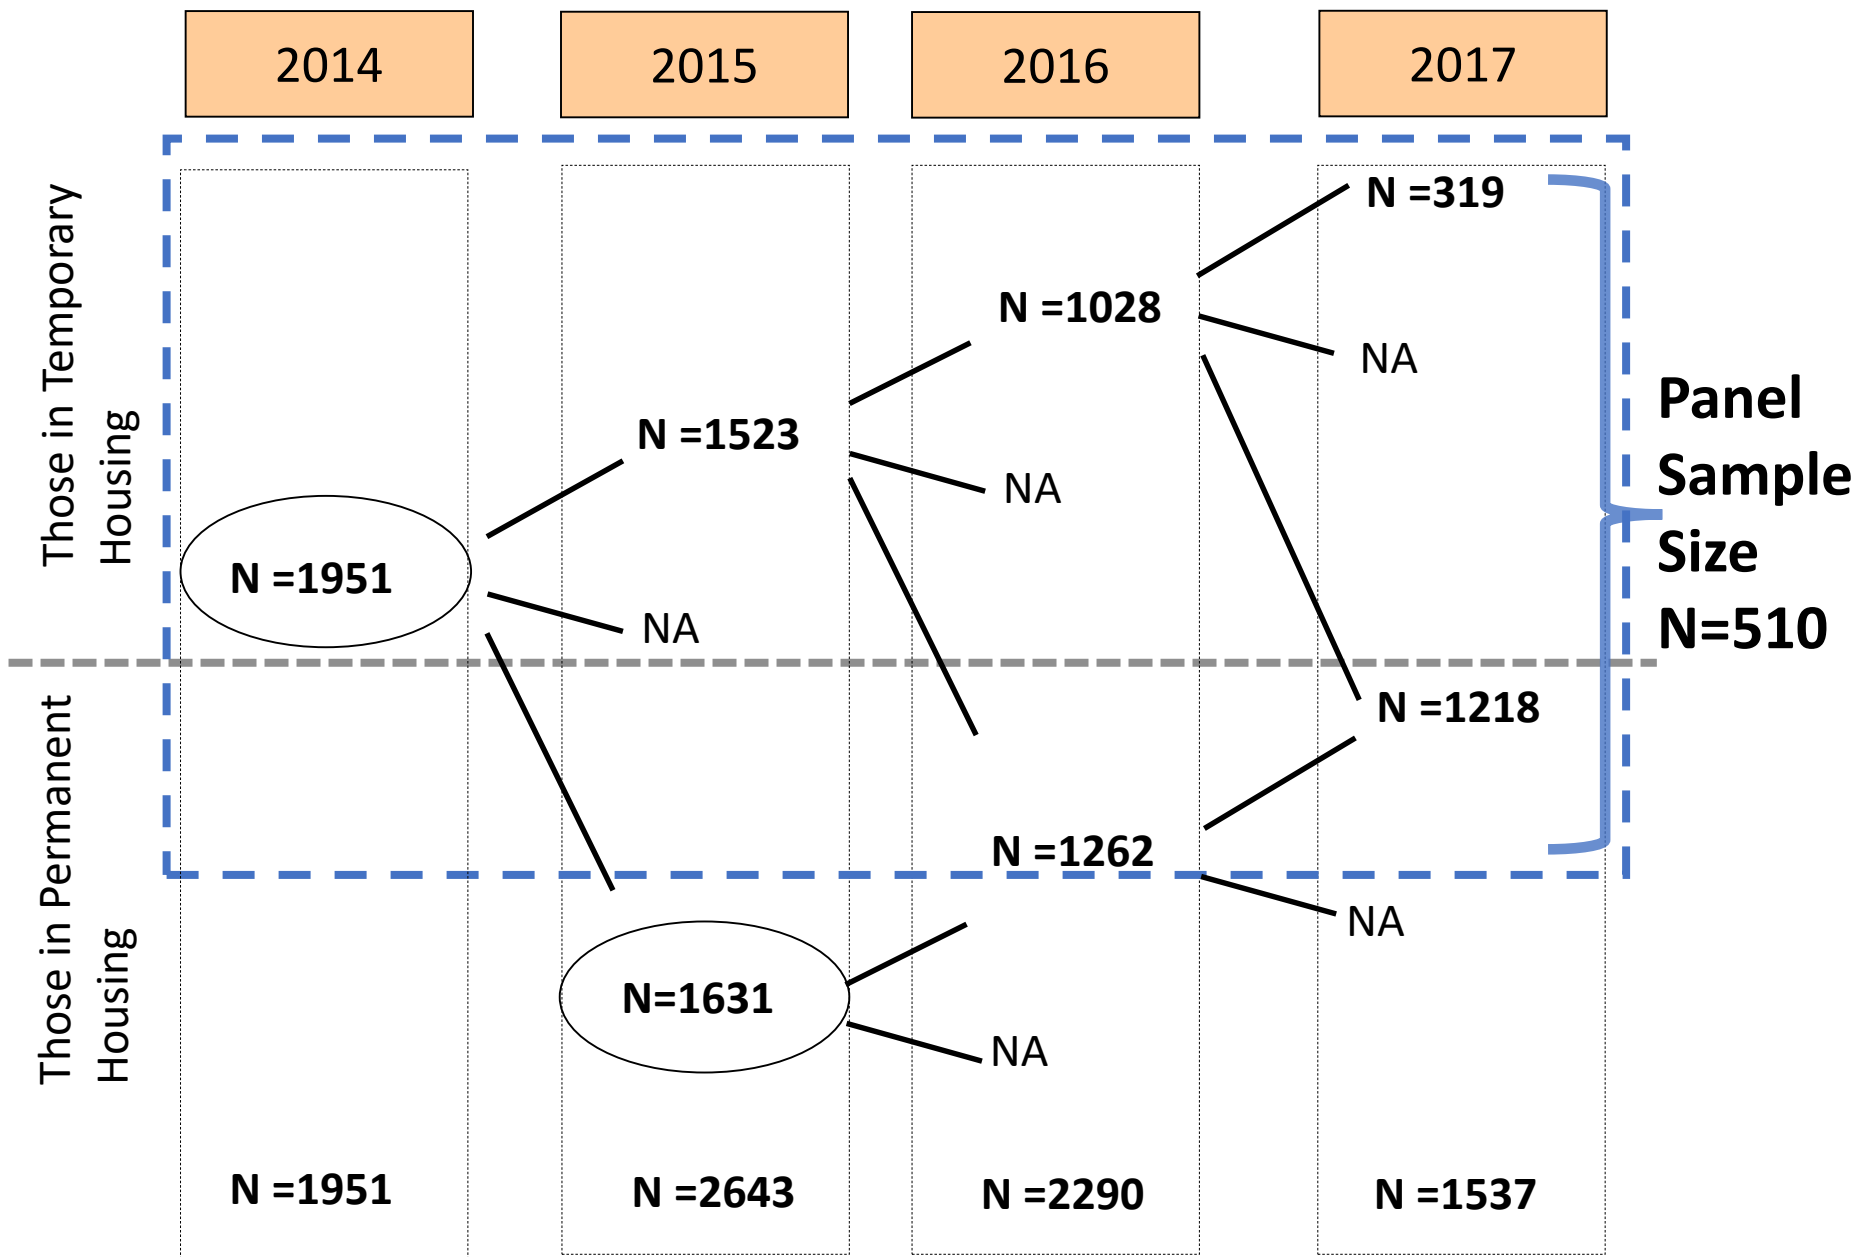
2014

2015

2016

2017

Those in Temporary Housing

Those in Permanent Housing

N =1951

NA

N =1523

NA

N =1028

NA

N =319

N =1218

N =1262

NA

N=1631

NA

Panel Sample Size N=510

N =1951

N =2643

N =2290

N =1537